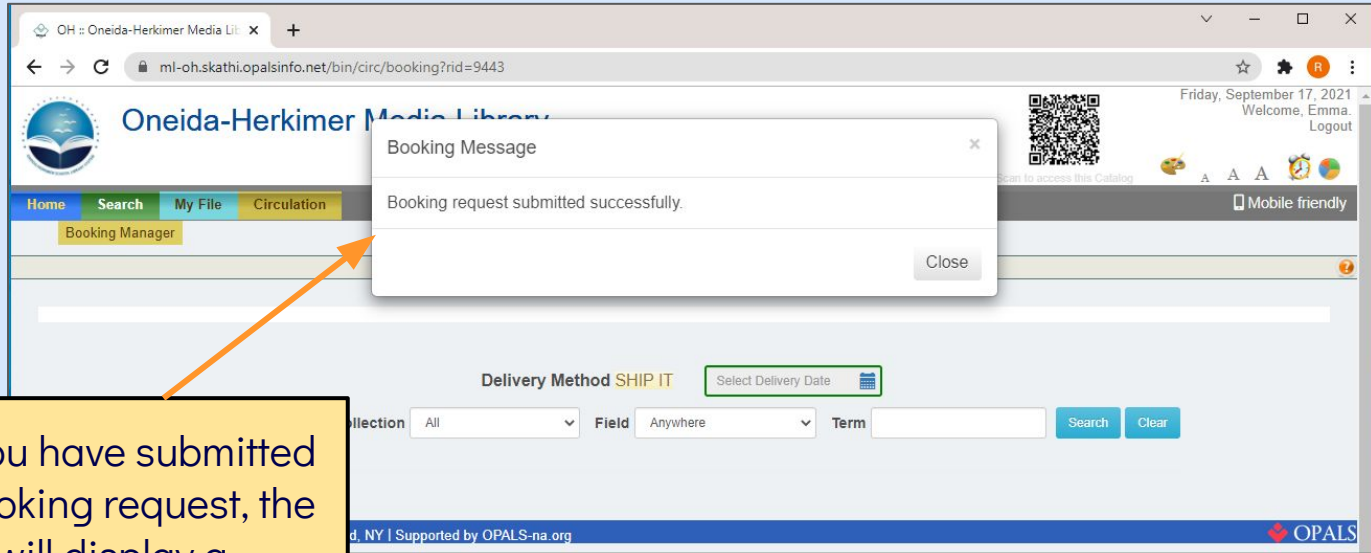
OH :: Oneida-Herkimer Media Lib ×
+
ml-oh.skathi.opalsinfo.net/bin/circ/booking?rid=9443

Oneida-Herkimer M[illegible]

Friday, September 17, 2021
Welcome, Emma.
Logout

Scan to access this Catalog

A A A

Home Search My File Circulation

Booking Manager

Mobile friendly

Booking Message ×

Booking request submitted successfully.

Close

Delivery Method SHIP IT Select Delivery Date

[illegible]llection All Field Anywhere Term Search Clear

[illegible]d, NY | Supported by OPALS-na.org

OPALS

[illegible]u have submitted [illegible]oking request, the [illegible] will display a